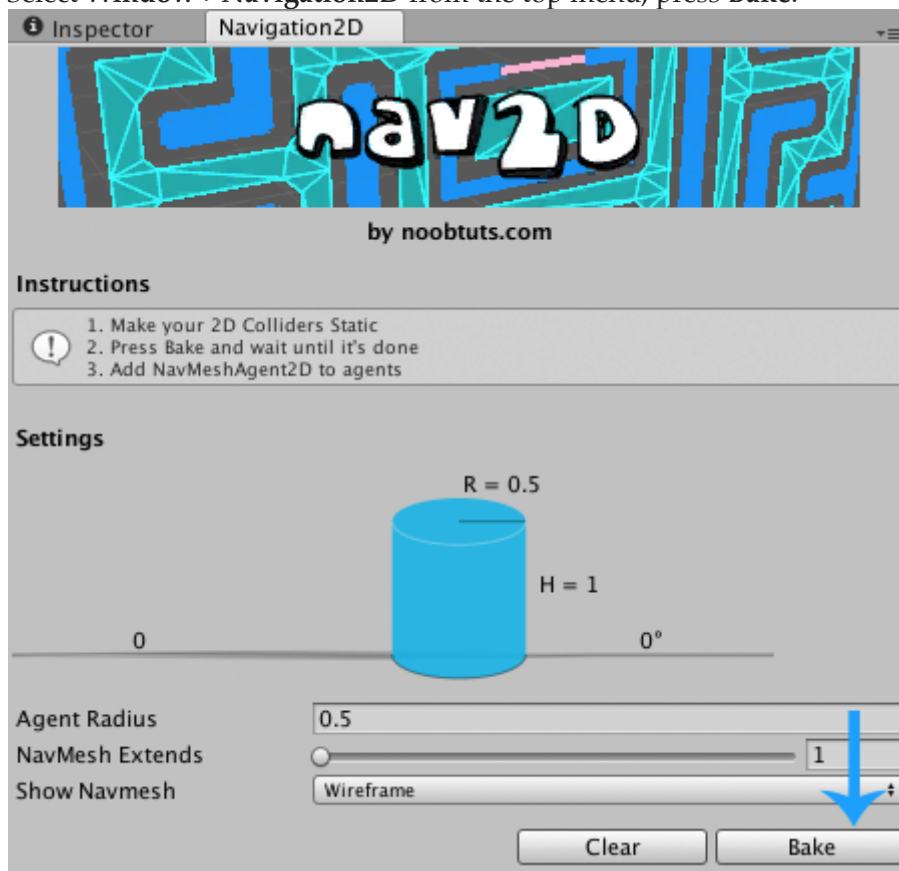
Select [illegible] Navigation2D from the top menu, press Bake.

Inspector | Navigation2D

nav2D

by noobtuts.com

Instructions

1. Make your 2D Colliders Static
2. Press Bake and wait until it's done
3. Add NavMeshAgent2D to agents

Settings

R = 0.5

H = 1

0

0°

Agent Radius 0.5

NavMesh Extends 1

Show Navmesh Wireframe

Clear

Bake